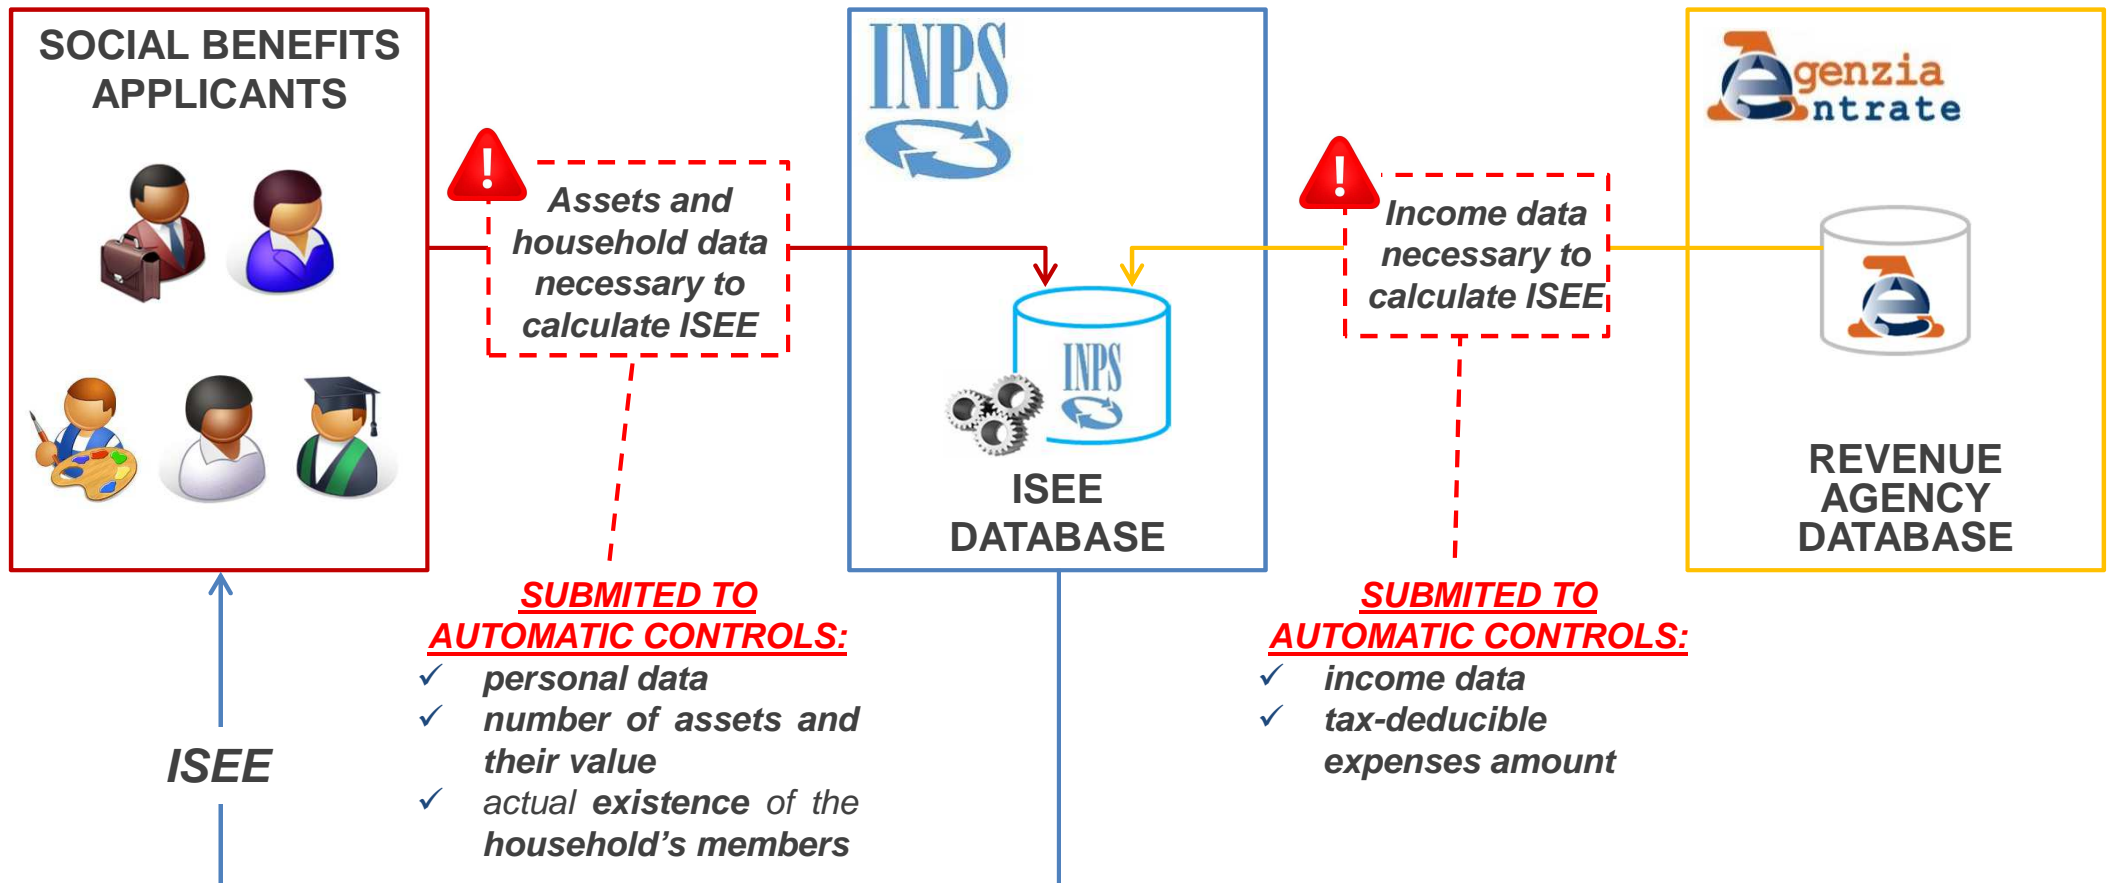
SOCIAL BENEFITS APPLICANTS

!

Assets and household data necessary to calculate ISEE

INPS

INPS

ISEE DATABASE

!

Income data necessary to calculate ISEE

Agenzia Entrate

REVENUE AGENCY DATABASE

SUBMITED TO AUTOMATIC CONTROLS:
✓ personal data
✓ number of assets and their value
✓ actual existence of the household's members

SUBMITED TO AUTOMATIC CONTROLS:
✓ income data
✓ tax-deducible expenses amount

ISEE